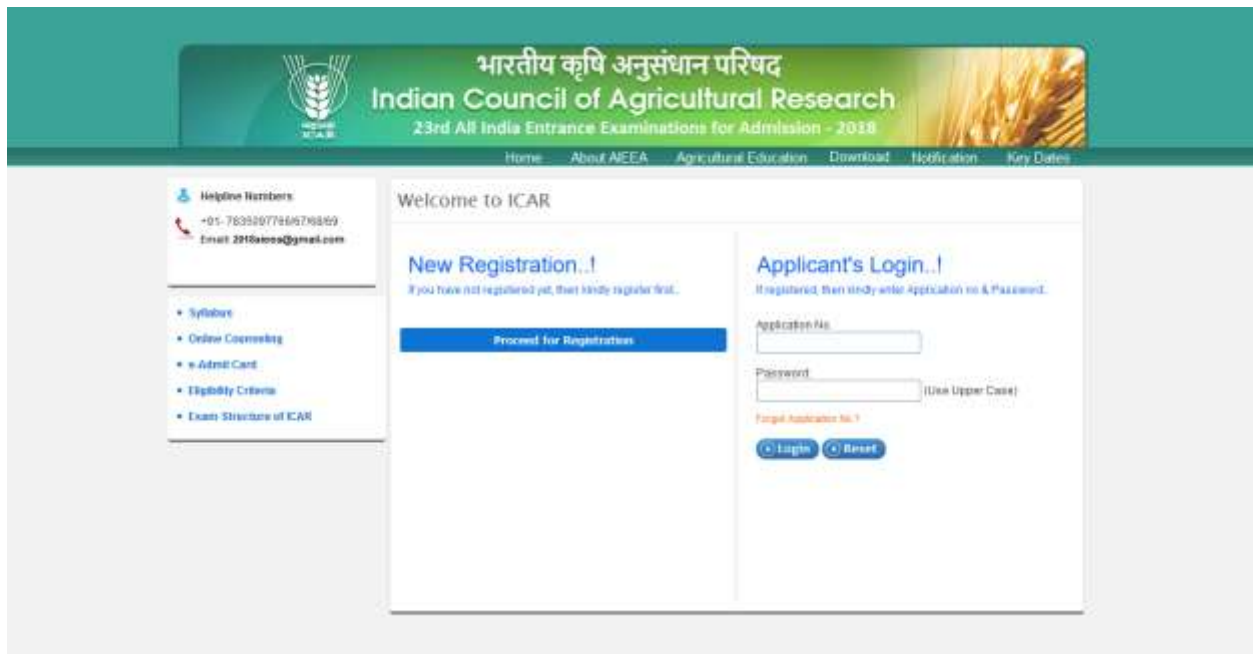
भारतीय कृषि अनुसंधान परिषद
Indian Council of Agricultural Research
23rd All India Entrance Examinations for Admission - 2018

ICAR

Home About AIEEA Agricultural Education Download Notification Key Dates

Helpline Numbers
+91- 7835097766/67/68/69
Email: 2018aieea@gmail.com

• Syllabus
• Online Counseling
• e-Admit Card
• Eligibility Criteria
• Exam Structure of ICAR

Welcome to ICAR

New Registration..!
If you have not registered yet, then kindly register first.

Proceed for Registration

Applicant's Login..!
If registered, then kindly enter Application no & Password.

Application No.

Password
(Use Upper Case)

Forgot Application No.?

Login Reset